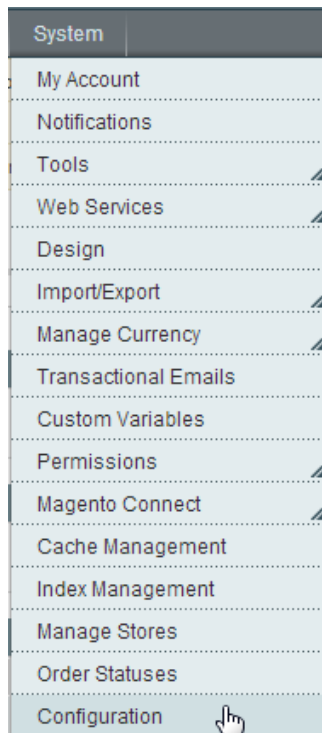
System

My Account
Notifications
Tools
Web Services
Design
Import/Export
Manage Currency
Transactional Emails
Custom Variables
Permissions
Magento Connect
Cache Management
Index Management
Manage Stores
Order Statuses
Configuration